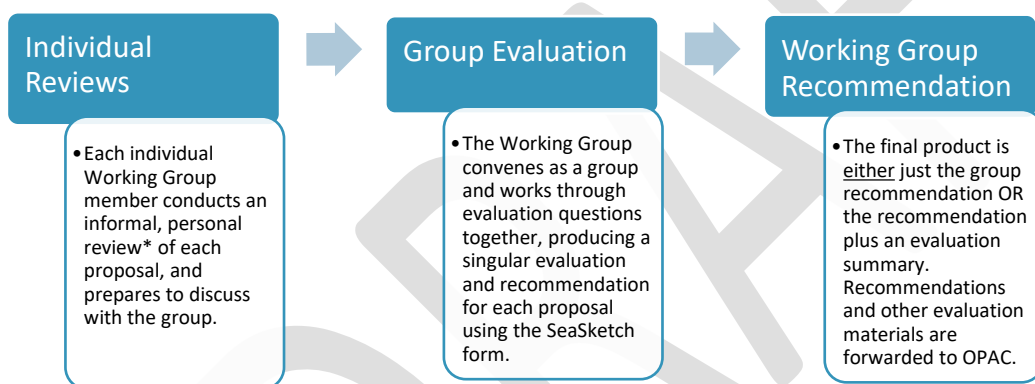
Individual Reviews

• Each individual Working Group member conducts an informal, personal review* of each proposal, and prepares to discuss with the group.

Group Evaluation

• The Working Group convenes as a group and works through evaluation questions together, producing a singular evaluation and recommendation for each proposal using the SeaSketch form.

Working Group Recommendation

• The final product is either just the group recommendation OR the recommendation plus an evaluation summary. Recommendations and other evaluation materials are forwarded to OPAC.